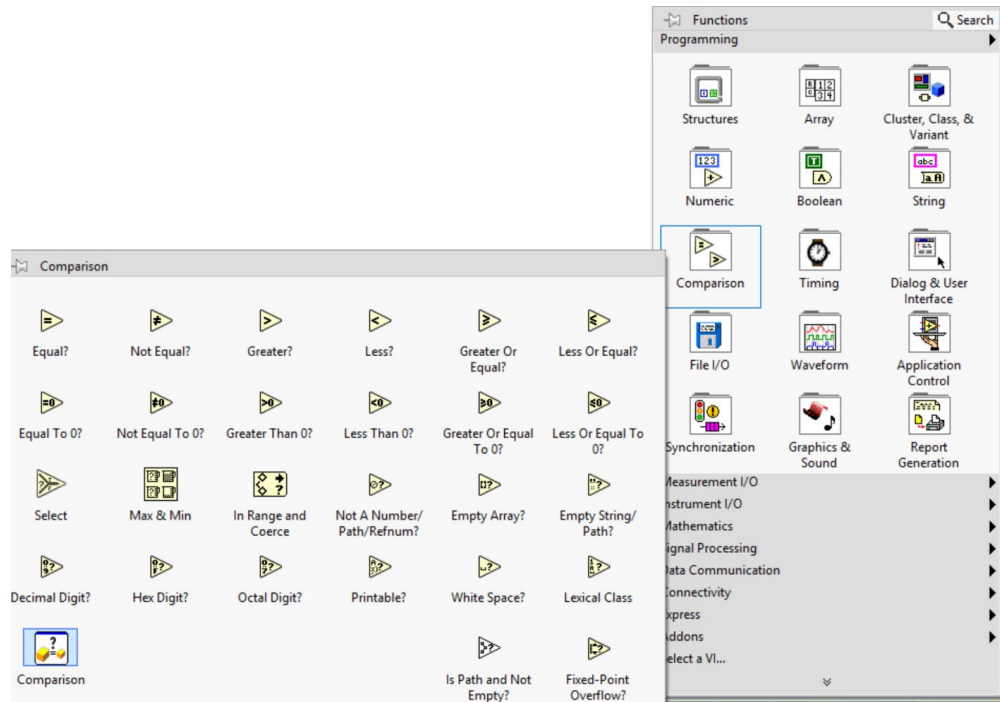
Functions
Search
Programming

Structures
Array
Cluster, Class, & Variant
Numeric
Boolean
String
Comparison
Timing
Dialog & User Interface
File I/O
Waveform
Application Control
Synchronization
Graphics & Sound
Report Generation
easurement I/O
nstrument I/O
athematics
ignal Processing
ata Communication
onnectivity
xpress
ddons
elect a VI...

Comparison

Equal?
Not Equal?
Greater?
Less?
Greater Or Equal?
Less Or Equal?
Equal To 0?
Not Equal To 0?
Greater Than 0?
Less Than 0?
Greater Or Equal To 0?
Less Or Equal To 0?
Select
Max & Min
In Range and Coerce
Not A Number/ Path/Refnum?
Empty Array?
Empty String/ Path?
Decimal Digit?
Hex Digit?
Octal Digit?
Printable?
White Space?
Lexical Class
Comparison
Is Path and Not Empty?
Fixed-Point Overflow?